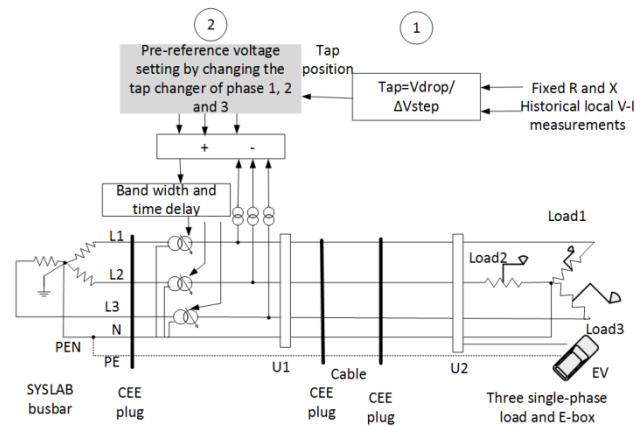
2

1

Pre-reference voltage setting by changing the tap changer of phase 1, 2 and 3

Tap position

Tap=Vdrop/ ΔVstep

Fixed R and X

Historical local V-I measurements

+ -

Band width and time delay

Load1

L1

L2

Load2

L3

N

Load3

PEN

PE

U1

Cable

U2

EV

SYSLAB busbar

CEE plug

CEE plug

CEE plug

Three single-phase load and E-box